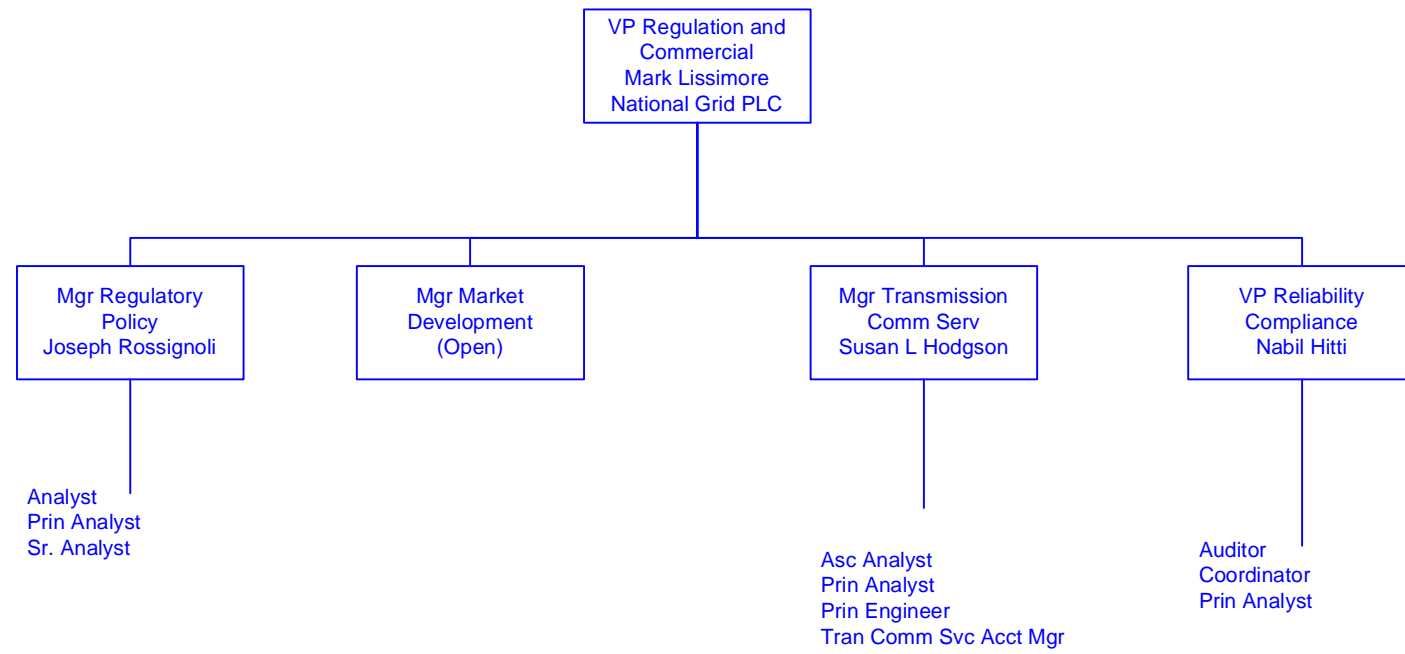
VP Regulation and Commercial
Mark Lissimore
National Grid PLC

Mgr Regulatory Policy
Joseph Rossignoli

Mgr Market Development
(Open)

Mgr Transmission Comm Serv
Susan L Hodgson

VP Reliability Compliance
Nabil Hitti

Analyst
Prin Analyst
Sr. Analyst

Asc Analyst
Prin Analyst
Prin Engineer
Tran Comm Svc Acct Mgr

Auditor
Coordinator
Prin Analyst